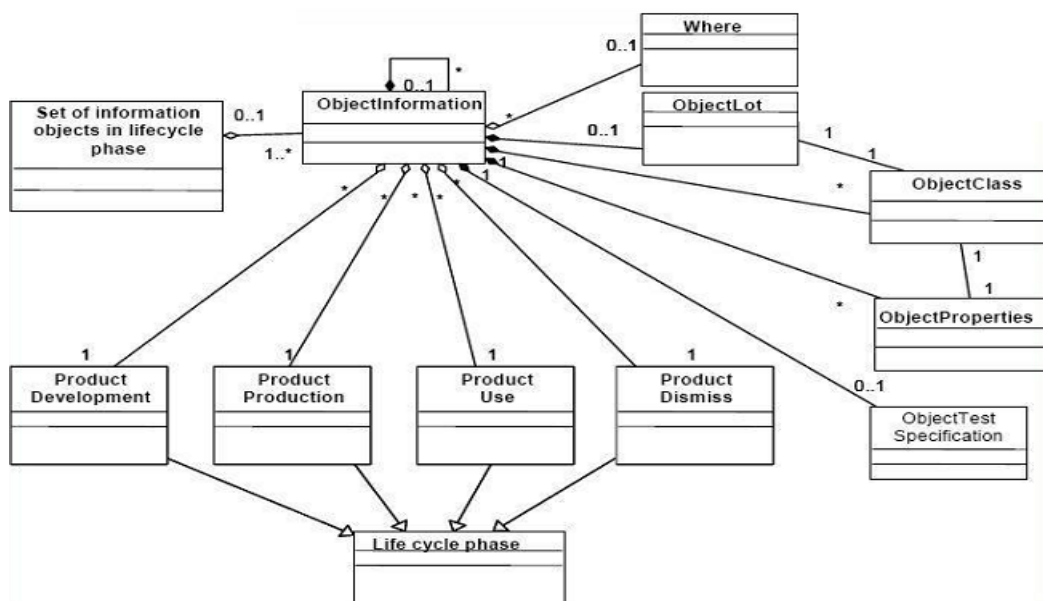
Where

0..1

0..1

*

Set of information objects in lifecycle phase

0..1

ObjectInformation

*

ObjectLot

1..*

0..1

1

1

1

1

*

*

*

*

*

ObjectClass

*

1

1

*

ObjectProperties

1

1

1

1

0..1

Product Development

Product Production

Product Use

Product Dismiss

ObjectTest Specification

Life cycle phase